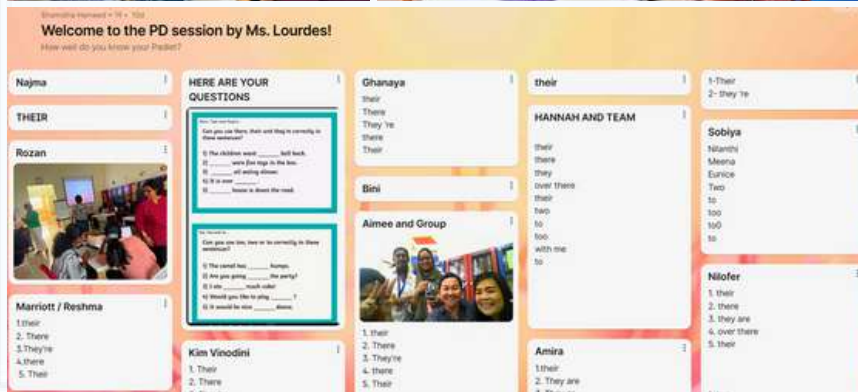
Welcome to the PD session by Ms. Lourdes!

How well do you know your Padlet?

Najma

THEIR

Rozan

Marriott / Reshma

1.their
2. There
3.They're
4.there
5. Their

HERE ARE YOUR QUESTIONS

Can you use their, there and they're correctly in these sentences?

1) The children want ______ ball back.
2) ______ were five dogs in the box.
3) ______ all eating dinner.
4) It is over ______.
5) ______ house is down the road.

Can you use two, too or to correctly in these sentences?

1) The camel has ______ humps.
2) Are you going ______ the party?
3) I ate ______ much cake!
4) Would you like to play ______?
5) It would be nice ______ dance.

Kim Vinodini

1. Their
2. There

Ghanaya

their
There
They 're
there
Their

Bini

Aimee and Group

1. their
2. There
3. They're
4. there
5. Their

their

HANNAH AND TEAM

their
there
they
over there
their
two
to
too
with me
to

Amira

1.their
2. They are

1-Their
2- they 're

Sobiya

Nilanthi
Meena
Eunice
Two
to
too
to0
to

Nilofer

1. their
2. there
3. they are
4. over there
5. their